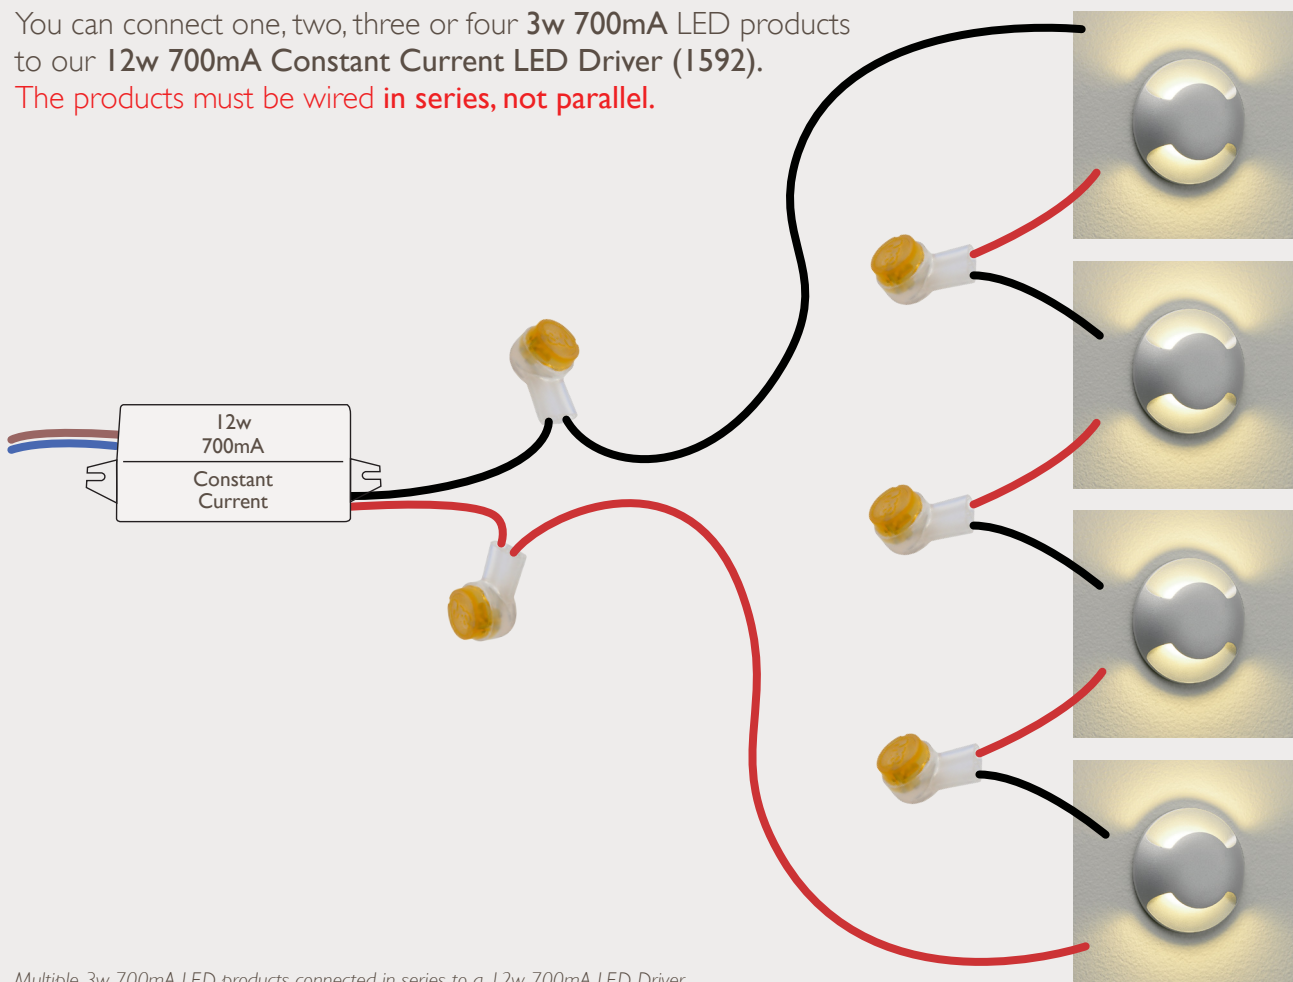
You can connect one, two, three or four **3w 700mA** LED products to our **12w 700mA Constant Current LED Driver (1592).**
The products must be wired **in series, not parallel.**

12w
700mA
Constant
Current

Multiple 3w 700mA LED products connected in series to a 12w 700mA LED Driver